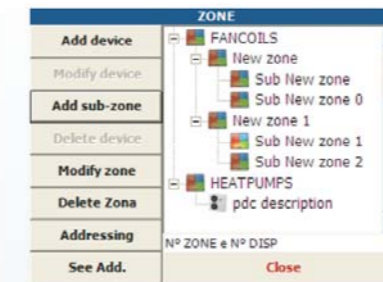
ZONE

Add device
Modify device
Add sub-zone
Delete device
Modify zone
Delete Zona
Addressing
See Add.

FANCOILS
New zone
Sub New zone
Sub New zone 0
New zone 1
Sub New zone 1
Sub New zone 2
HEATPUMPS
pdc description

Nº ZONE e Nº DISP
Close